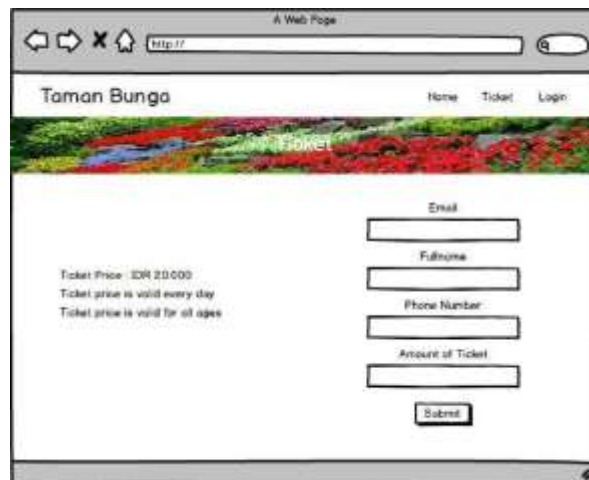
A Web Page

http://

Taman Bunga

Home Ticket Login

Ticket

Ticket Price : IDR 20.000
Ticket price is valid every day
Ticket price is valid for all ages

Email

Fullname

Phone Number

Amount of Ticket

Submit